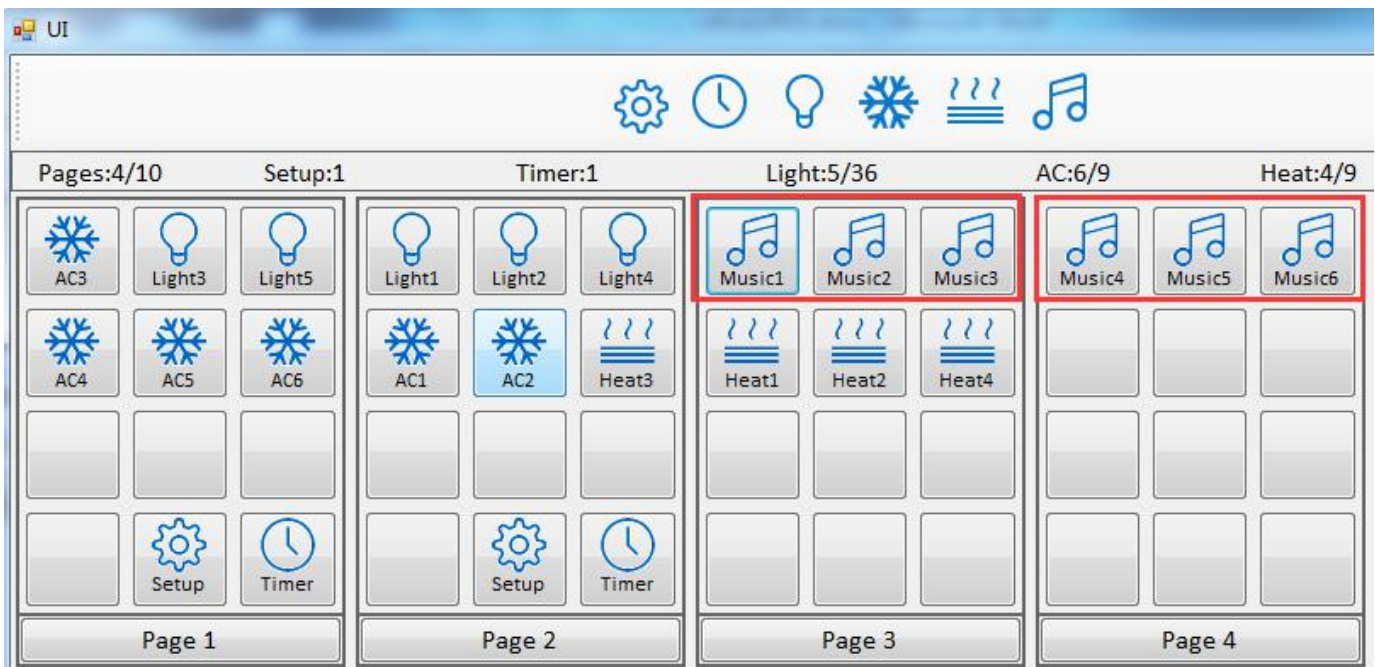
UI

Pages:4/10 Setup:1 Timer:1 Light:5/36 AC:6/9 Heat:4/9

AC3 Light3 Light5
AC4 AC5 AC6
Setup Timer
Page 1

Light1 Light2 Light4
AC1 AC2 Heat3
Setup Timer
Page 2

Music1 Music2 Music3
Heat1 Heat2 Heat4
Page 3

Music4 Music5 Music6
Page 4